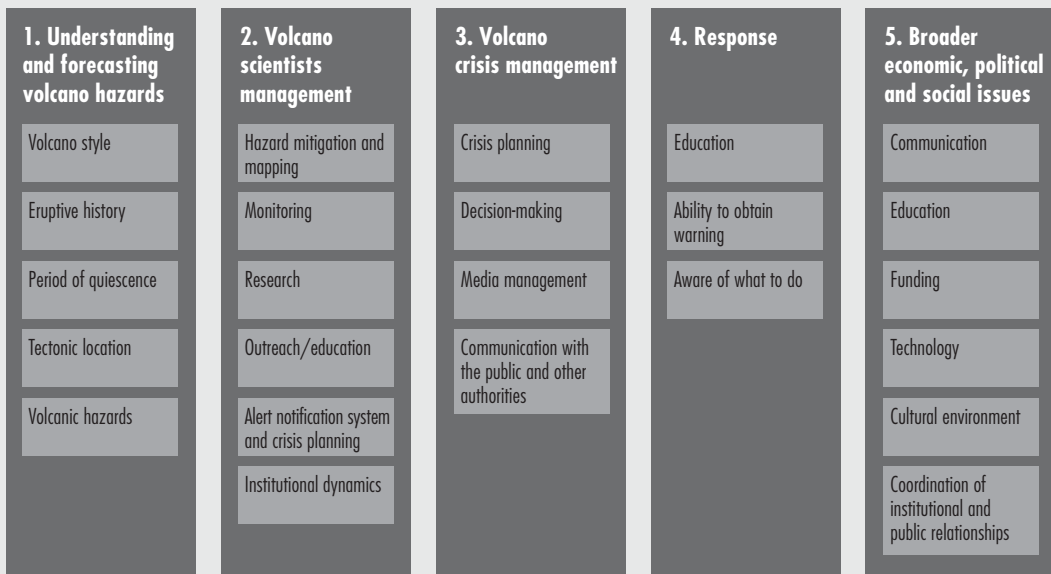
1. Understanding and forecasting volcano hazards

Volcano style

Eruptive history

Period of quiescence

Tectonic location

Volcanic hazards

2. Volcano scientists management

Hazard mitigation and mapping

Monitoring

Research

Outreach/education

Alert notification system and crisis planning

Institutional dynamics

3. Volcano crisis management

Crisis planning

Decision-making

Media management

Communication with the public and other authorities

4. Response

Education

Ability to obtain warning

Aware of what to do

5. Broader economic, political and social issues

Communication

Education

Funding

Technology

Cultural environment

Coordination of institutional and public relationships